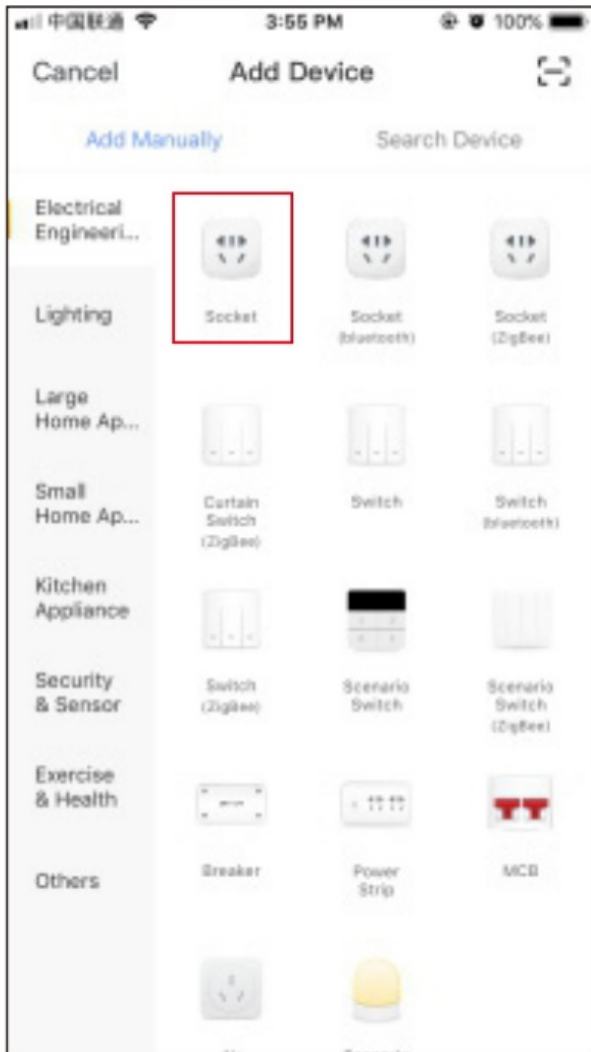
中国联通 3:55 PM 100%

Cancel Add Device

Add Manually Search Device

Electrical Engineeri...

Lighting

Large Home Ap...

Small Home Ap...

Kitchen Appliance

Security & Sensor

Exercise & Health

Others

Socket

Socket (bluetooth)

Socket (ZigBee)

Curtain Switch (ZigBee)

Switch

Switch (bluetooth)

Switch (ZigBee)

Scenario Switch

Scenario Switch (ZigBee)

Breaker

Power Strip

MCB

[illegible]

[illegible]